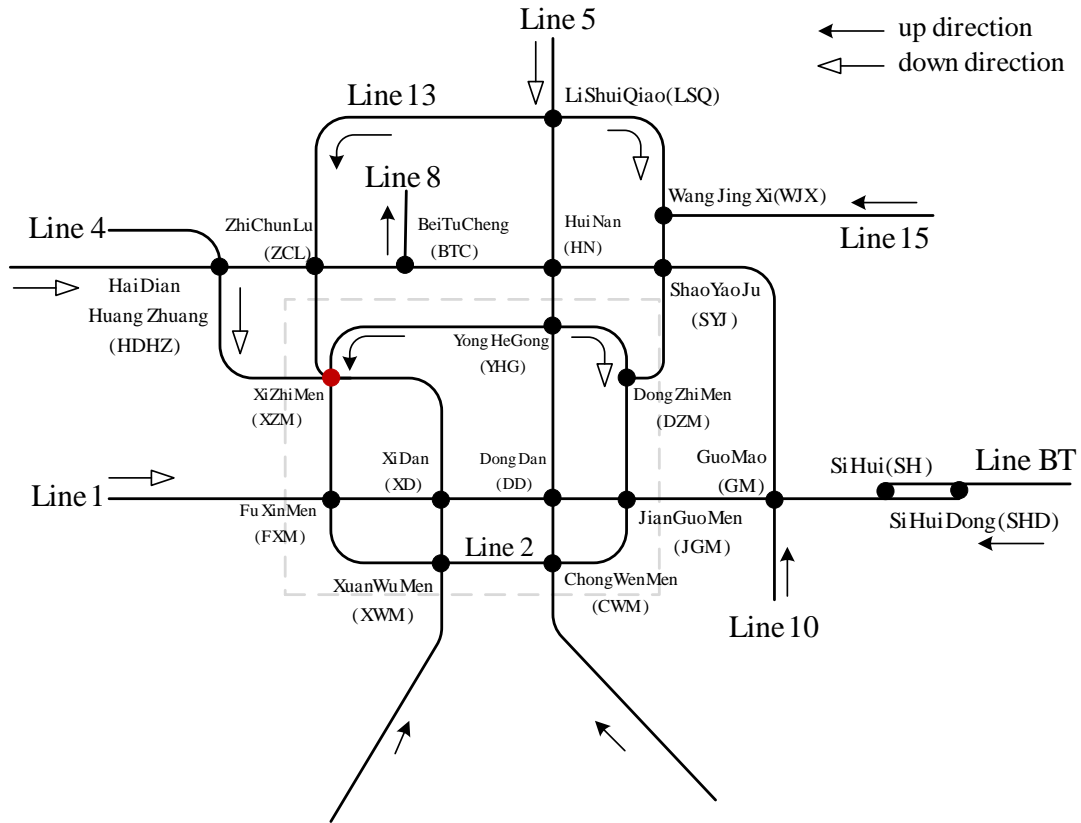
Line 5

up direction
down direction

Line 13

LiShuiQiao(LSQ)

Line 8

Wang Jing Xi(WJX)

Line 4

ZhiChunLu (ZCL)

BeiTuCheng (BTC)

HuiNan (HN)

Line 15

HaiDian Huang Zhuang (HDHZ)

ShaoYaoJu (SYJ)

Yong HeGong (YHG)

XiZhiMen (XZM)

DongZhiMen (DZM)

XiDan (XD)

DongDan (DD)

GuoMao (GM)

SiHui(SH)

Line BT

Line 1

Fu XinMen (FXM)

JianGuoMen (JGM)

SiHuiDong(SHD)

Line 2

XuanWuMen (XWM)

ChongWenMen (CWM)

Line 10